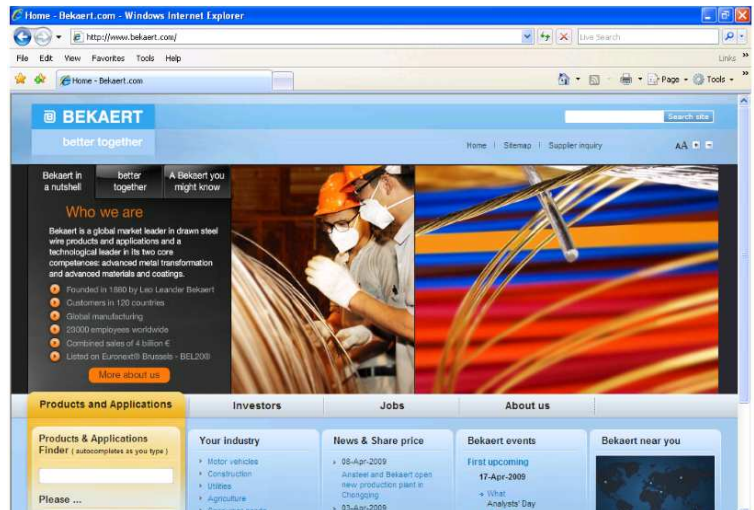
Home - Bekaert.com - Windows Internet Explorer

http://www.bekaert.com/

Live Search

File Edit View Favorites Tools Help

Links

Home - Bekaert.com

Page Tools

BEKAERT

better together

Search site

Home | Sitemap | Supplier inquiry

AA

Bekaert in a nutshell

better together

A Bekaert you might know

Who we are

Bekaert is a global market leader in drawn steel wire products and applications and a technological leader in its two core competences: advanced metal transformation and advanced materials and coatings.

Founded in 1880 by Leo Leander Bekaert

Customers in 120 countries

Global manufacturing

23000 employees worldwide

Combined sales of 4 billion €

Listed on Euronext® Brussels - BEL20®

More about us

Products and Applications

Investors

Jobs

About us

Products & Applications Finder ( autocompletes as you type )

Please ...

Your industry

Motor vehicles

Construction

Utilities

Agriculture

News & Share price

08-Apr-2009

Arcelor and Bekaert open new production plant in Chongqing

03-Apr-2009

Bekaert events

First upcoming

17-Apr-2009

What Analysts' Day

Bekaert near you